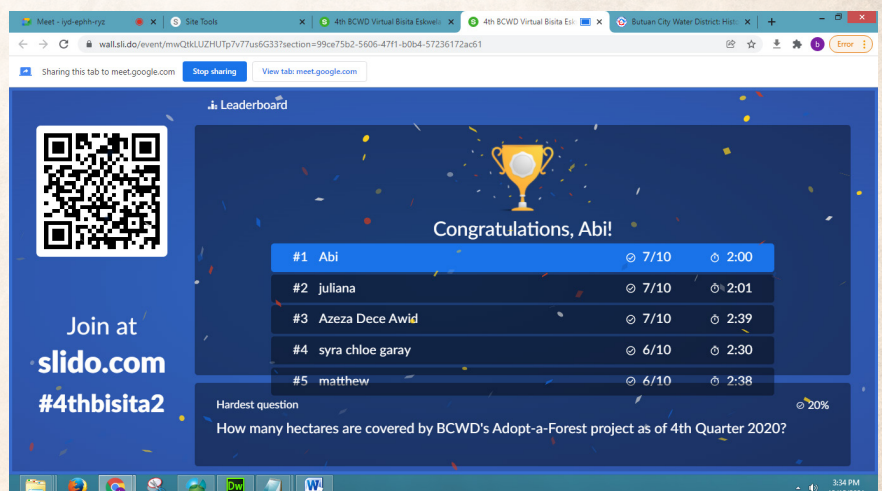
Meet - iyd-ephh-ryz
Site Tools
4th BCWD Virtual Bisita Eskwela
4th BCWD Virtual Bisita Esk
Butuan City Water District: Hist
wall.sli.do/event/mwQtkLUZHUTp7v77us6G33?section=99ce75b2-5606-47f1-b0b4-57236172ac61
Error
Sharing this tab to meet.google.com
Stop sharing
View tab: meet.google.com

Leaderboard

Join at
slido.com
#4thbisita2

Congratulations, Abi!

| | | | |
|---|---|---|---|
| #1 | Abi | 7/10 | 2:00 |
| #2 | juliana | 7/10 | 2:01 |
| #3 | Azeza Dece Awid | 7/10 | 2:39 |
| #4 | syra chloe garay | 6/10 | 2:30 |
| #5 | matthew | 6/10 | 2:38 |

Hardest question
20%
How many hectares are covered by BCWD's Adopt-a-Forest project as of 4th Quarter 2020?

3:34 PM